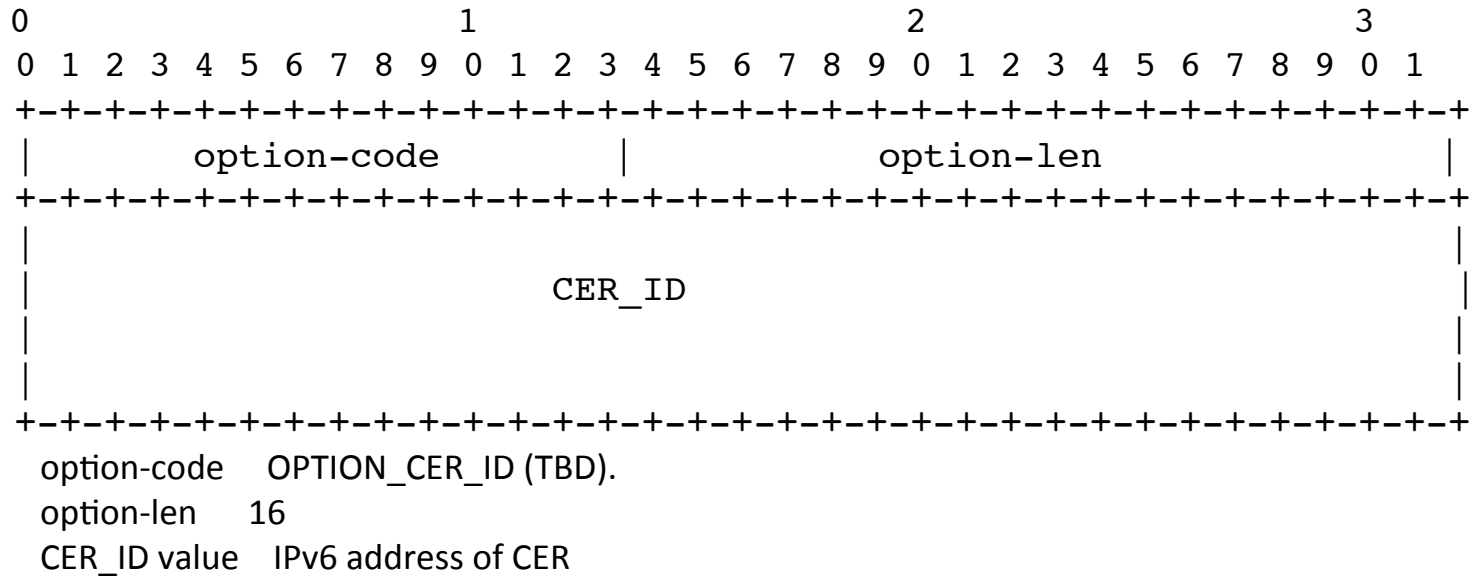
0 1 2 3
0 1 2 3 4 5 6 7 8 9 0 1 2 3 4 5 6 7 8 9 0 1 2 3 4 5 6 7 8 9 0 1
+-+-+-+-+-+-+-+-+-+-+-+-+-+-+-+-+-+-+-+-+-+-+-+-+-+-+-+-+-+-+-+-+
| option-code | option-len |
+-+-+-+-+-+-+-+-+-+-+-+-+-+-+-+-+-+-+-+-+-+-+-+-+-+-+-+-+-+-+-+-+
| |
| CER_ID |
| |
| |
+-+-+-+-+-+-+-+-+-+-+-+-+-+-+-+-+-+-+-+-+-+-+-+-+-+-+-+-+-+-+-+-+

option-code OPTION_CER_ID (TBD).
option-len 16
CER_ID value IPv6 address of CER